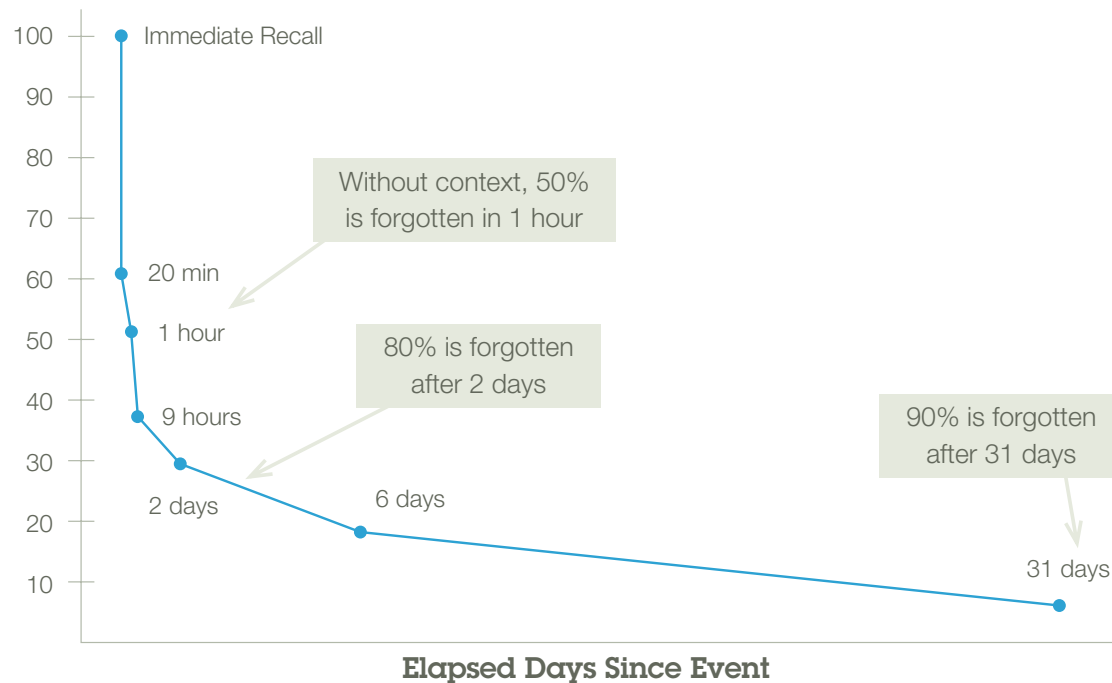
100
90
80
70
60
50
40
30
20
10

Immediate Recall

Without context, 50% is forgotten in 1 hour

20 min

1 hour

80% is forgotten after 2 days

9 hours

2 days

6 days

90% is forgotten after 31 days

31 days

Elapsed Days Since Event